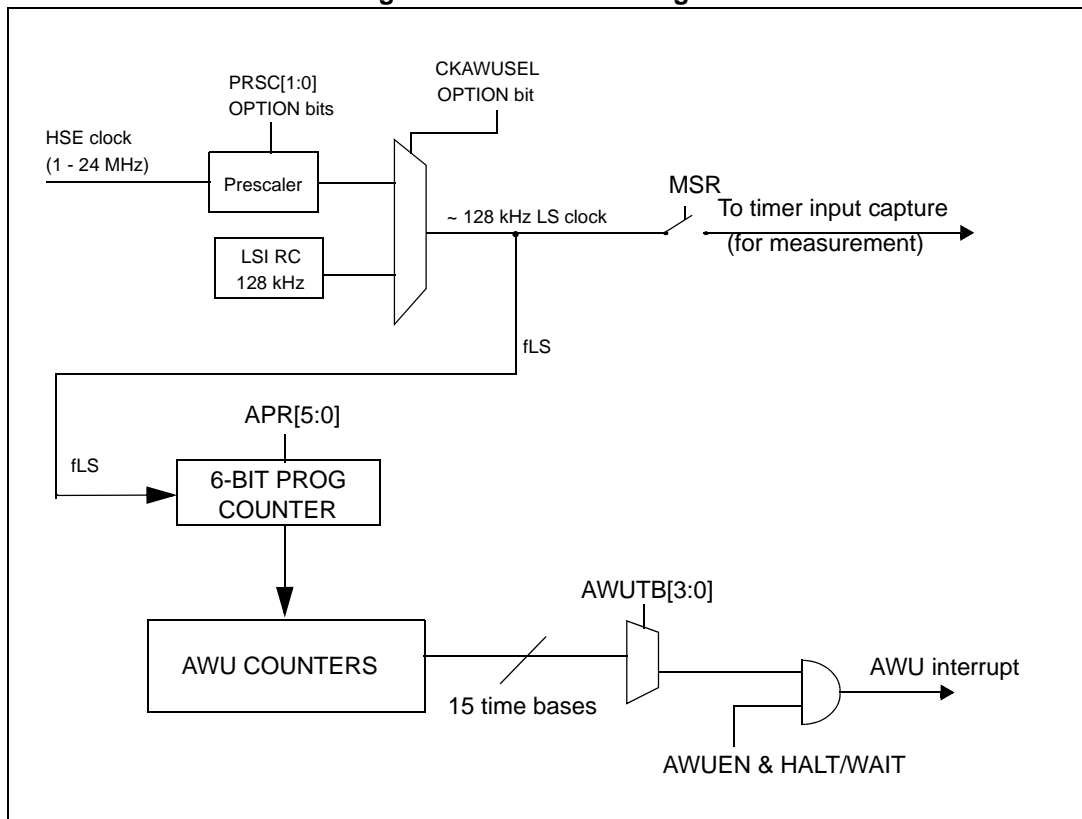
PRSC[1:0]
OPTION bits

CKAWUSEL
OPTION bit

HSE clock
(1 - 24 MHz)

Prescaler

LSI RC
128 kHz

~ 128 kHz LS clock

MSR

To timer input capture
(for measurement)

fLS

APR[5:0]

fLS

6-BIT PROG
COUNTER

AWUTB[3:0]

AWU COUNTERS

15 time bases

AWU interrupt

AWUEN & HALT/WAIT